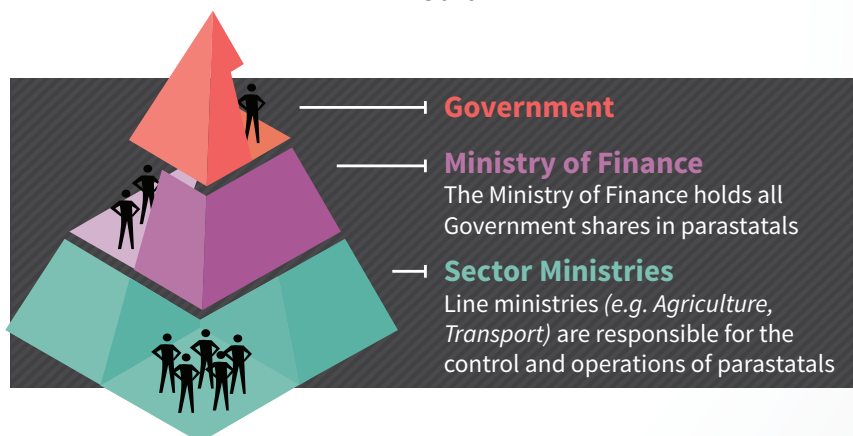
Government

Ministry of Finance
The Ministry of Finance holds all Government shares in parastatals

Sector Ministries
Line ministries *(e.g. Agriculture, Transport)* are responsible for the control and operations of parastatals